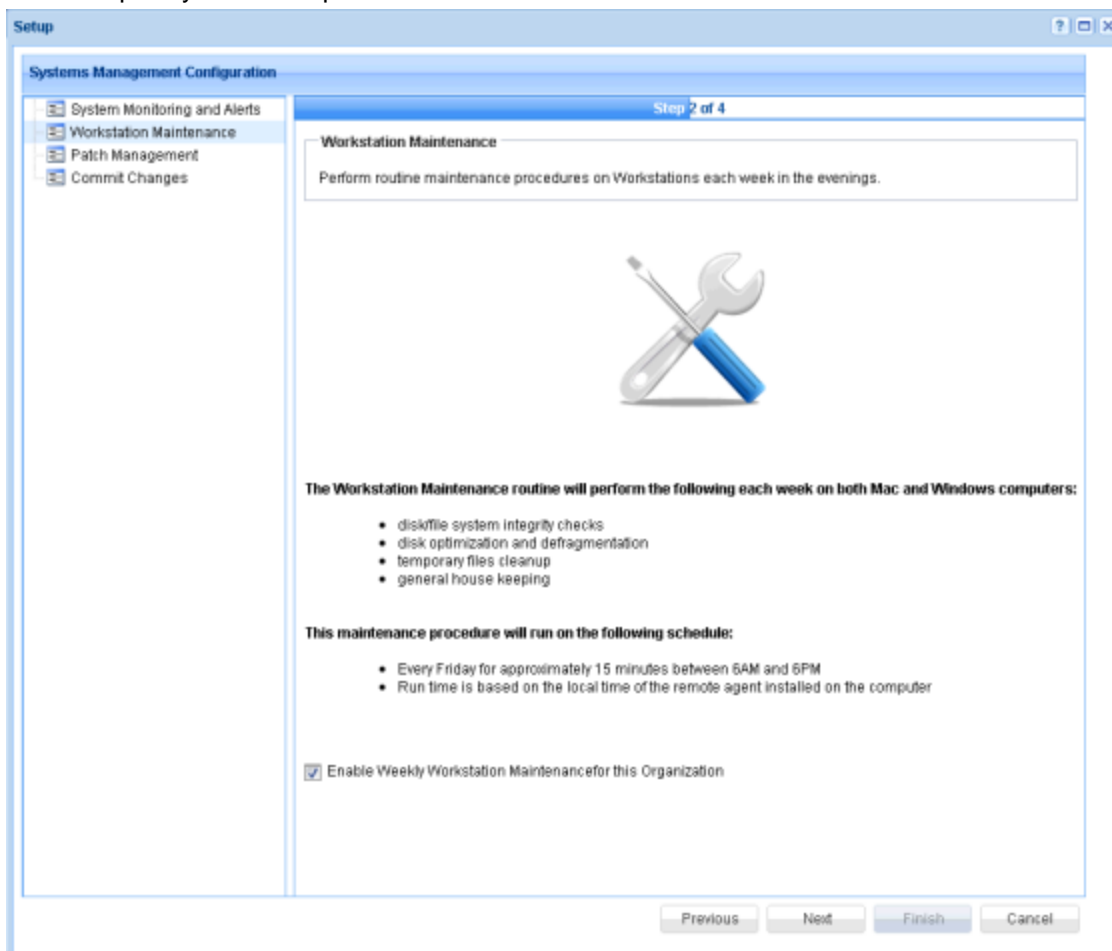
Setup

Systems Management Configuration

System Monitoring and Alerts
Workstation Maintenance
Patch Management
Commit Changes

Step 2 of 4

Workstation Maintenance

Perform routine maintenance procedures on Workstations each week in the evenings.

The Workstation Maintenance routine will perform the following each week on both Mac and Windows computers:

- disk/file system integrity checks
- disk optimization and defragmentation
- temporary files cleanup
- general house keeping

This maintenance procedure will run on the following schedule:

- Every Friday for approximately 15 minutes between 6AM and 6PM
- Run time is based on the local time of the remote agent installed on the computer

Enable Weekly Workstation Maintenancefor this Organization

Previous Next Finish Cancel